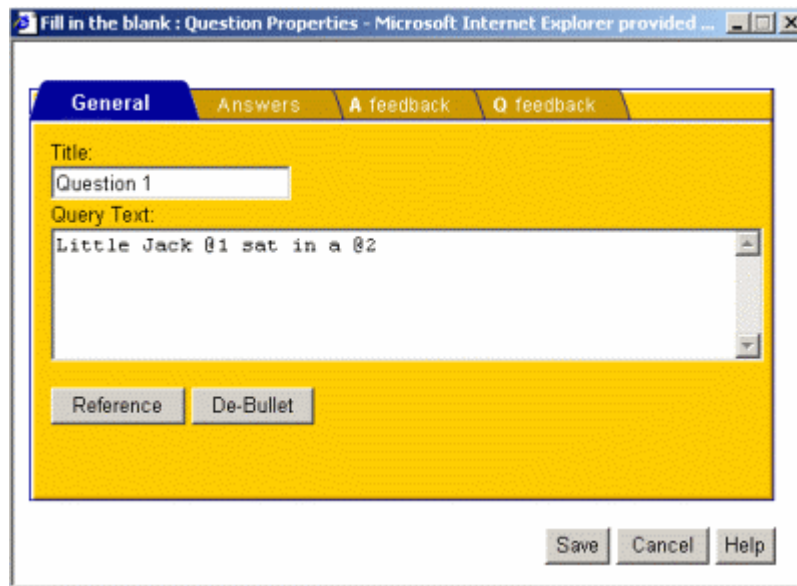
Fill in the blank : Question Properties - Microsoft Internet Explorer provided ...

General
Answers
A feedback
Q feedback

Title:
Question 1
Query Text:
Little Jack @1 sat in a @2

Reference
De-Bullet

Save
Cancel
Help